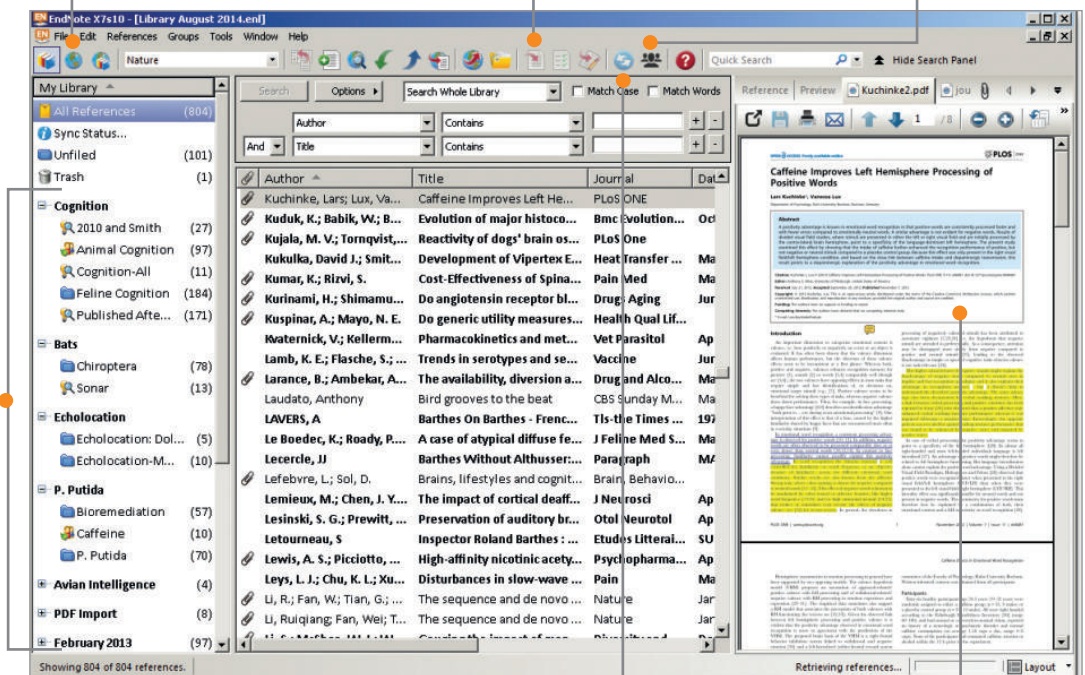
EndNote X7s10 - [Library August 2014.enl]

File Edit References Groups Tools Window Help

Nature

Quick Search

Hide Search Panel

My Library

All References (804)
Sync Status...
Unfiled (101)
Trash (1)

Cognition
2010 and Smith (27)
Animal Cognition (97)
Cognition-All (11)
Feline Cognition (184)
Published Afte... (171)

Bats
Chiroptera (78)
Sonar (13)

Echolocation
Echolocation: Dol... (5)
Echolocation-M... (10)

P. Putida
Bioremediation (57)
Caffeine (10)
P. Putida (70)

Avian Intelligence (4)
PDF Import (8)
February 2013 (97)

Search | Options | Search Whole Library | Match Case | Match Words

Author | Contains
And | Title | Contains

| Author | Title | Journal | Dat |
|---|---|---|---|
| Kuchinke, Lars; Lux, Va... | Caffeine Improves Left He... | PLoS ONE | |
| Kuduk, K.; Babik, W.; B... | Evolution of major histoco... | Bmc Evolution... | Oc |
| Kujala, M. V.; Tornqvist,... | Reactivity of dogs' brain os... | PLoS One | |
| Kukulka, David J.; Smit... | Development of Vipertex E... | Heat Transfer ... | Ma |
| Kumar, K.; Rizvi, S. | Cost-Effectiveness of Spina... | Pain Med | Ma |
| Kurinami, H.; Shimamu... | Do angiotensin receptor bl... | Drugs Aging | Jur |
| Kuspinar, A.; Mayo, N. E. | Do generic utility measures... | Health Qual Lif... | |
| Kvaternick, V.; Kellerm... | Pharmacokinetics and met... | Vet Parasitol | Ap |
| Lamb, K. E.; Flasche, S.; ... | Trends in serotypes and se... | Vaccine | Jur |
| Larance, B.; Ambekar, A.... | The availability, diversion a... | Drug and Alco... | Ma |
| Laudato, Anthony | Bird grooves to the beat | CBS Sunday M... | Ma |
| LAVERS, A | Barthes On Barthes - Frenc... | Tls-the Times ... | 197 |
| Le Boedec, K.; Roady, P.... | A case of atypical diffuse fe... | J Feline Med S... | Ap |
| Lecercle, JJ | Barthes Without Althusser:... | Paragraph | MA |
| Lefebvre, L.; Sol, D. | Brains, lifestyles and cognit... | Brain, Behavio... | |
| Lemieux, M.; Chen, J. Y.... | The impact of cortical deaff... | J Neurosci | Ap |
| Lesinski, S. G.; Prewitt, ... | Preservation of auditory br... | Otol Neurotol | Ap |
| Letourneau, S | Inspector Roland Barthes : ... | Etudes Litterai... | SU |
| Lewis, A. S.; Picciotto, ... | High-affinity nicotinic acety... | Psychopharma... | Ap |
| Leys, L. J.; Chu, K. L.; Xu... | Disturbances in slow-wave ... | Pain | Ma |
| Li, R.; Fan, W.; Tian, G.; ... | The sequence and de novo ... | Nature | Jar |
| Li, Ruiqiang; Fan, Wei; T... | The sequence and de novo ... | Nature | Jar |

Reference | Preview | Kuchinke2.pdf | jou

1 /8

PLOS | ONE

Caffeine Improves Left Hemisphere Processing of Positive Words

Lars Kuchinke, Vanessa Lux

Abstract

Introduction

Showing 804 of 804 references.

Retrieving references...

Layout